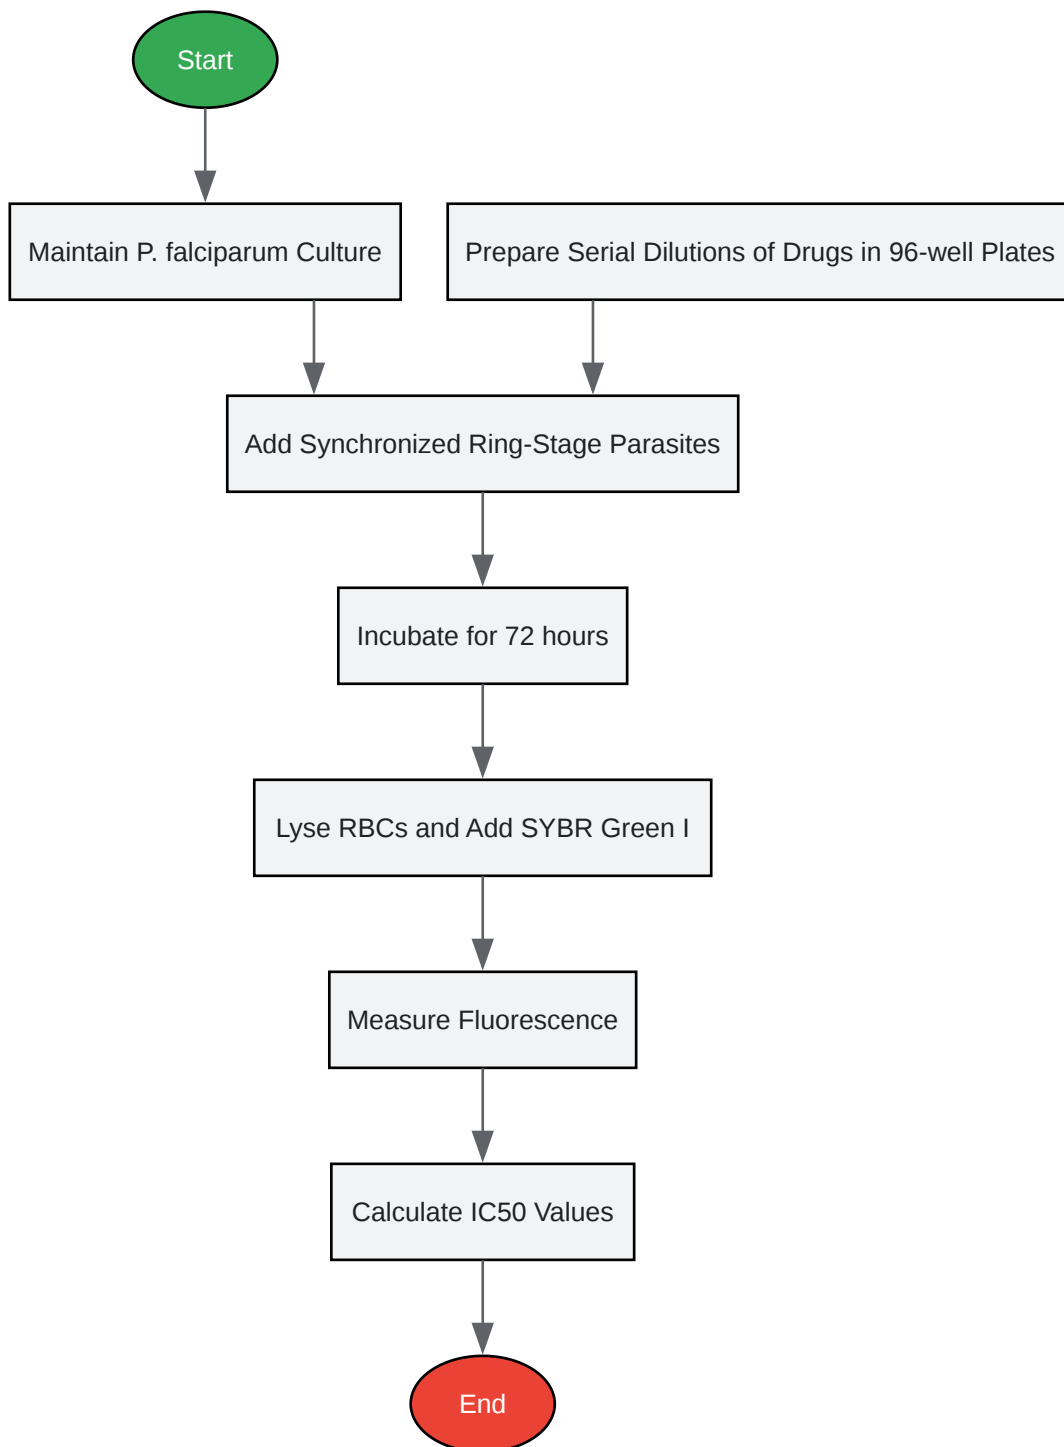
Start

Maintain P. falciparum Culture

Prepare Serial Dilutions of Drugs in 96-well Plates

Add Synchronized Ring-Stage Parasites

Incubate for 72 hours

Lyse RBCs and Add SYBR Green I

Measure Fluorescence

Calculate IC50 Values

End